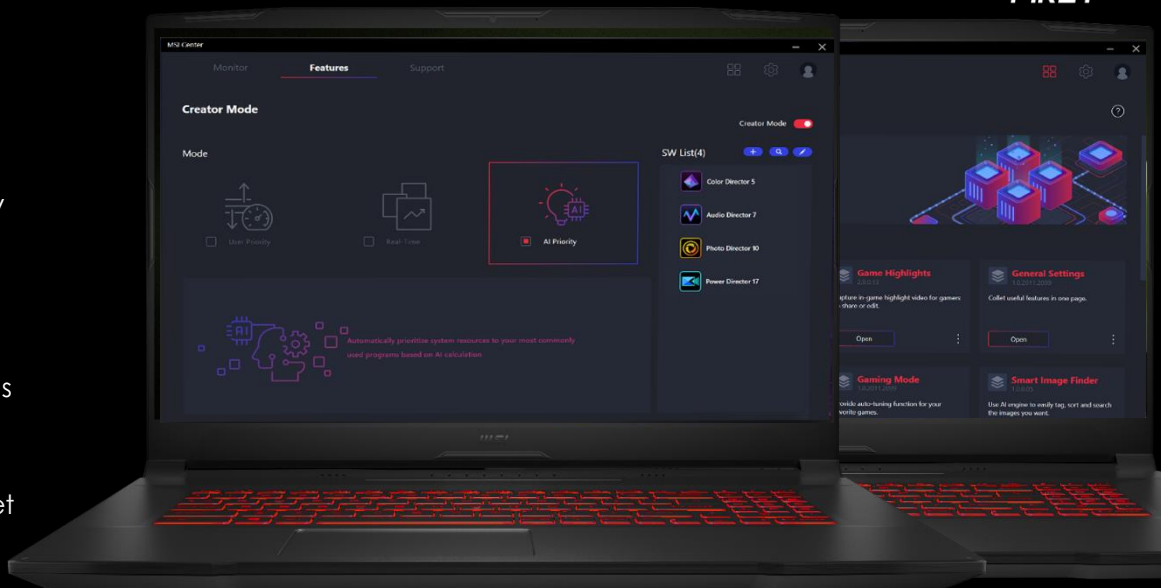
MSI Center

Monitor Features Support

Creator Mode

Creator Mode

Mode

User Priority

Real-Time

AI Priority

SW List(4)

Color Director 5

Audio Director 7

Photo Director 10

Power Director 17

Automatically prioritize system resources to your most commonly used programs based on AI calculation

msi

Game Highlights
2.0.0.13
apture in-game highlight video for games o share or edit.

Open

General Settings
1.0.2011.2009
Collet useful features in one page.

Open

Gaming Mode
1.0.2011.2009
rovide auto-tuning function for your avorite games.

Smart Image Finder
1.0.0.05
Use AI engine to easily tag, sort and search the images you want.